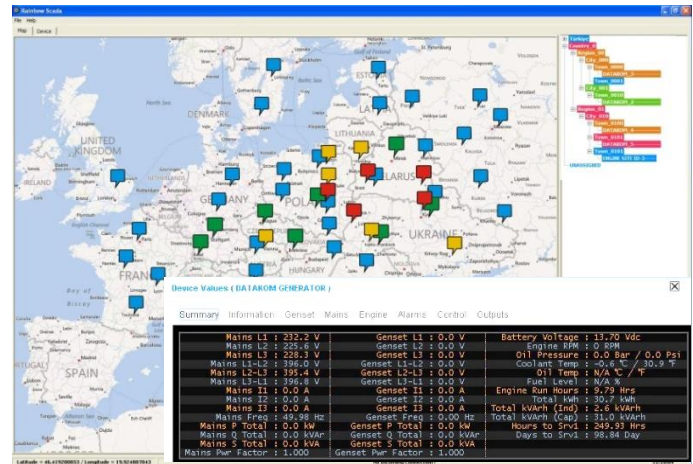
Rainbow Scada

File Help

Map Device

UNITED KINGDOM

IRELAND

DENMARK

LITHUANIA

BELARUS

GERMANY

POLAND

UKRAINE

FRANCE

HUNGARY

PORTUGAL

SPAIN

Türkiye

UNASSIGNED

Device Values ( DATAKOM GENERATOR )

Summary Information Genset Mains Engine Alarms Control Outputs

| | | |
|---|---|---|
| Mains L1 : 232.2 V | Genset L1 : 0.0 V | Battery Voltage : 13.70 Vdc |
| Mains L2 : 225.6 V | Genset L2 : 0.0 V | Engine RPM : 0 RPM |
| Mains L3 : 228.3 V | Genset L3 : 0.0 V | Oil Pressure : 0.0 Bar / 0.0 Psi |
| Mains L1-L2 : 396.0 V | Genset L1-L2 : 0.0 V | Coolant Temp : -0.6 ℃ / 30.9 ℉ |
| Mains L2-L3 : 395.4 V | Genset L2-L3 : 0.0 V | Oil Temp : N/A ℃ / ℉ |
| Mains L3-L1 : 396.8 V | Genset L3-L1 : 0.0 V | Fuel Level : N/A % |
| Mains I1 : 0.0 A | Genset I1 : 0.0 A | Engine Run Hours : 9.79 Hrs |
| Mains I2 : 0.0 A | Genset I2 : 0.0 A | Total kWh : 30.7 kWh |
| Mains I3 : 0.0 A | Genset I3 : 0.0 A | Total kVArh (Ind) : 2.6 kVArh |
| Mains Freq : 49.98 Hz | Genset Freq : 0.00 Hz | Total kVArh (Cap) : 31.0 kVArh |
| Mains P Total : 0.0 kW | Genset P Total : 0.0 kW | Hours to Srv1 : 249.93 Hrs |
| Mains Q Total : 0.0 kVAr | Genset Q Total : 0.0 kVAr | Days to Srv1 : 98.84 Day |
| Mains S Total : 0.0 kVA | Genset S Total : 0.0 kVA | |
| Mains Pwr Factor : 1.000 | Genset Pwr Factor : 1.000 | |

Latitude = 46.419290853 / Longitude = 15.9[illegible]